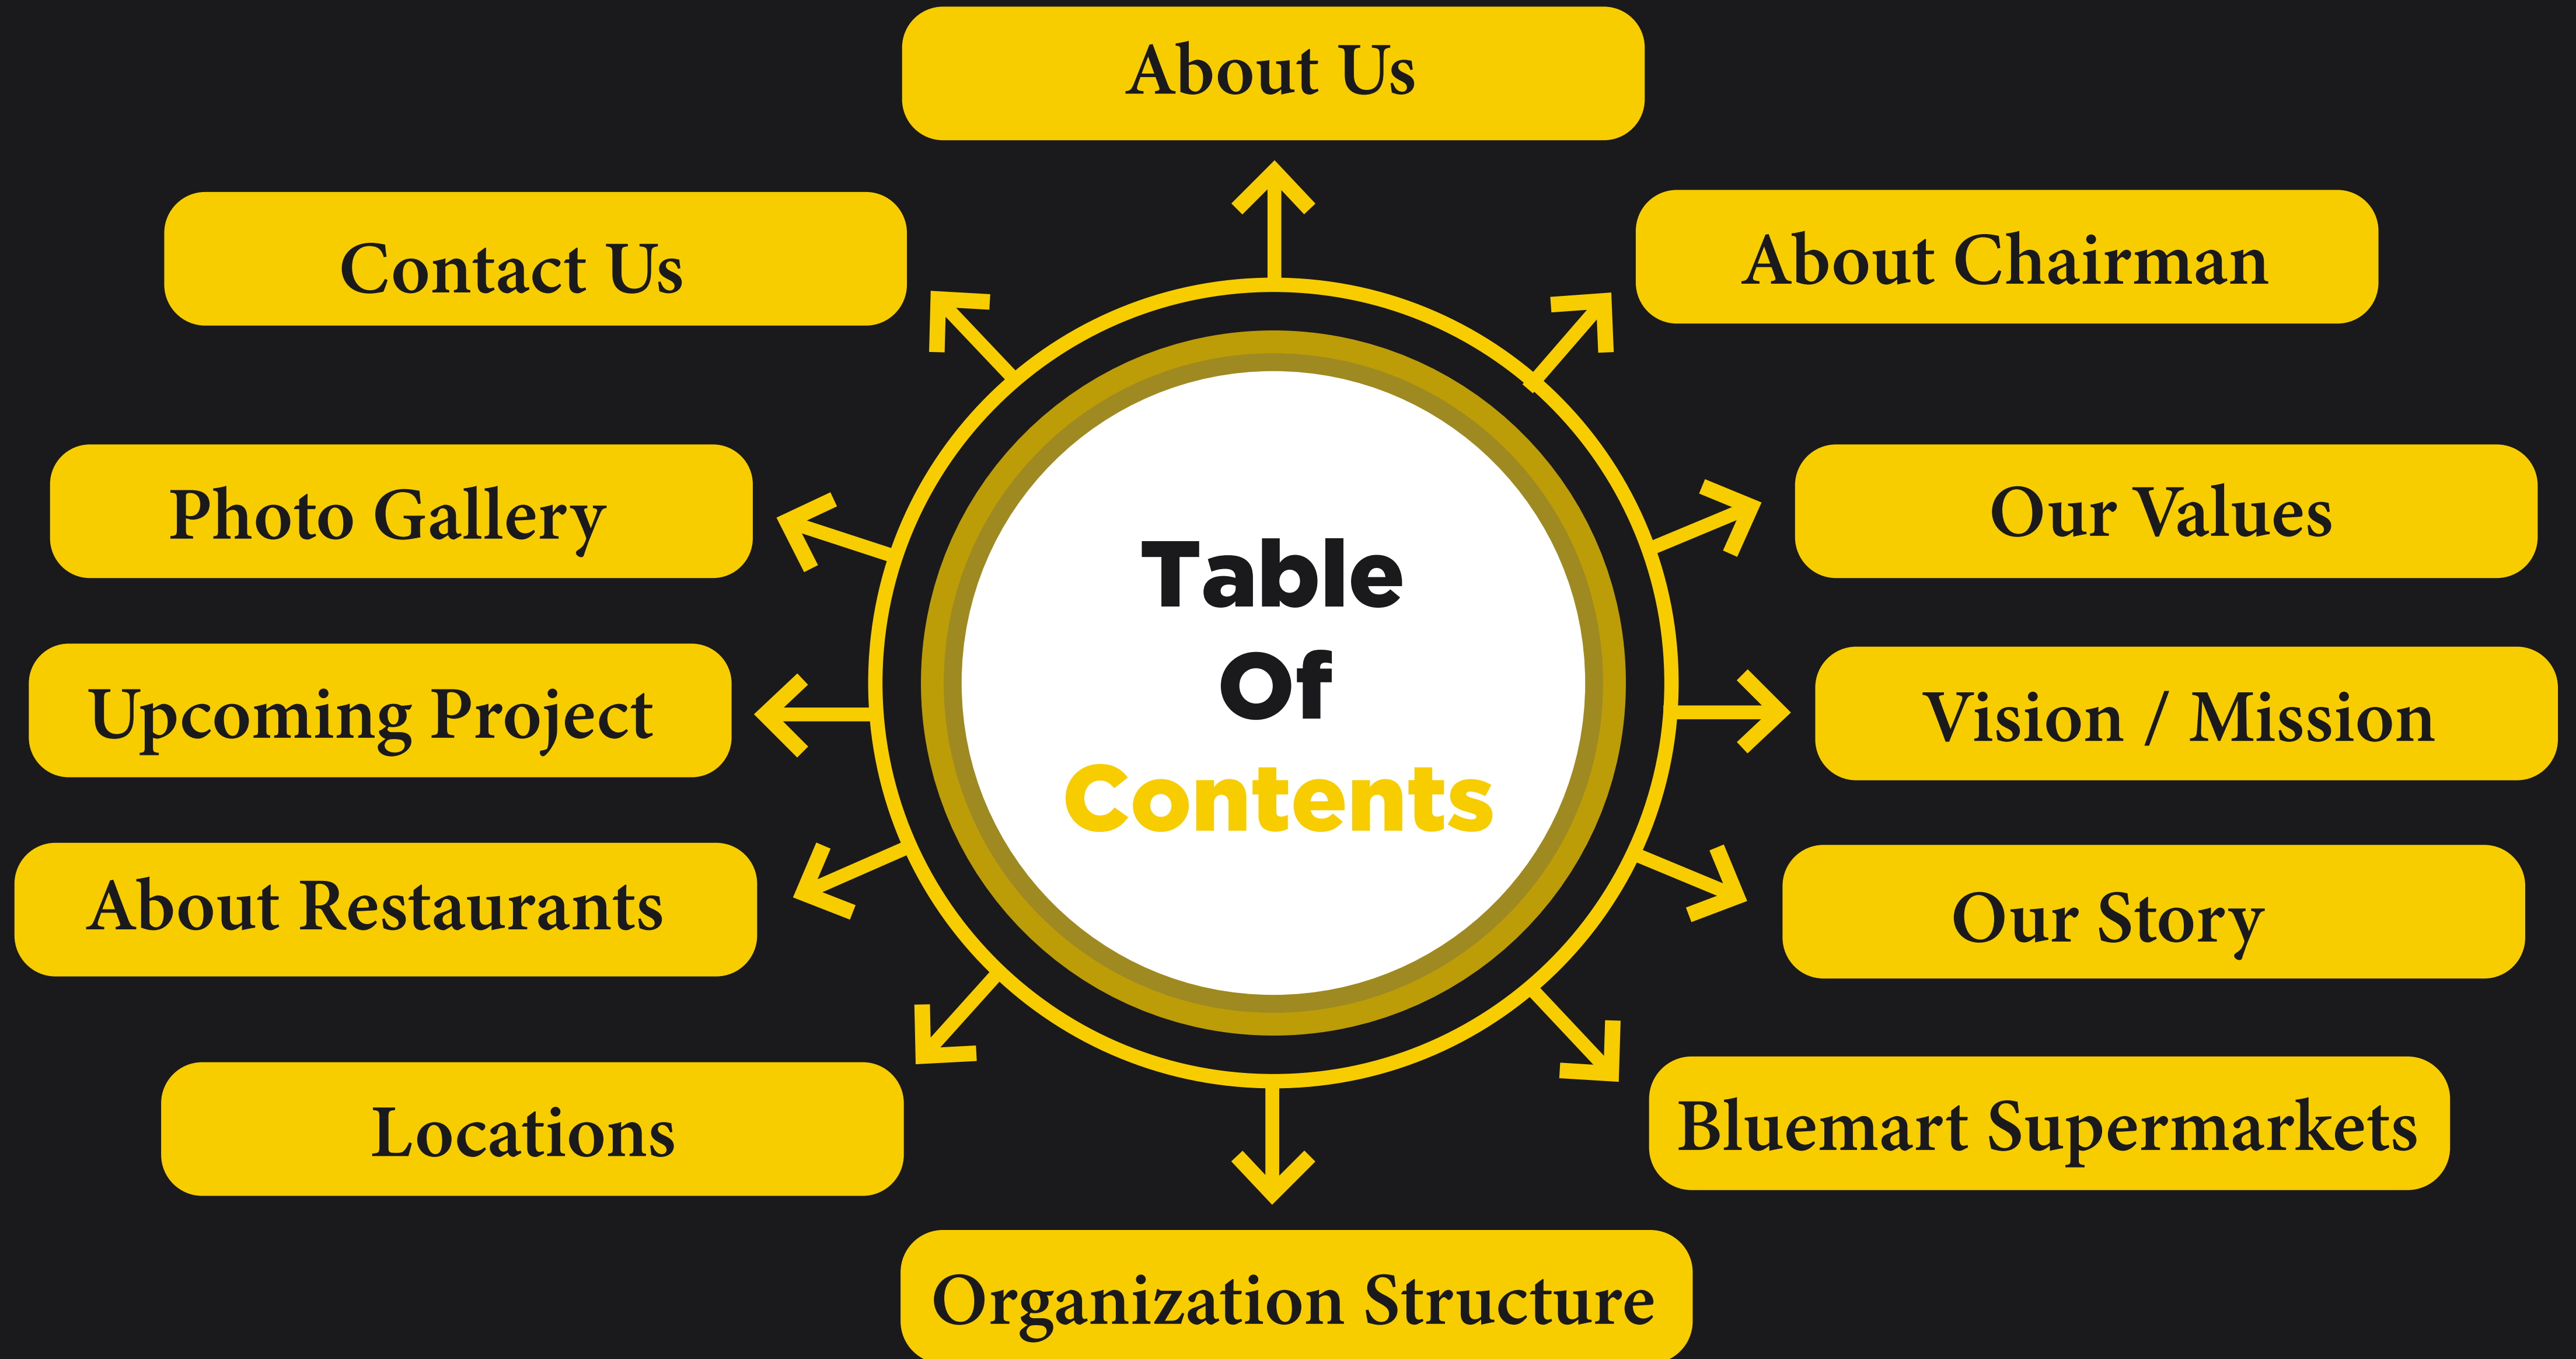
Table Of Contents

About Us

About Chairman

Our Values

Vision / Mission

Our Story

Bluemart Supermarkets

Organization Structure

Locations

About Restaurants

Upcoming Project

Photo Gallery

Contact Us